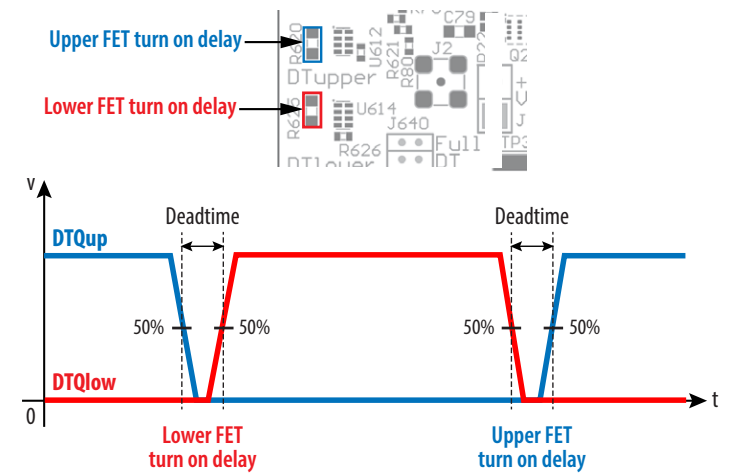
Upper FET turn on delay

Lower FET turn on delay

R620 U612 R621 R80 J2 C79 Q2 DTupper R616 U614 J640 R626 Full DT DTlower TP3

v

Deadtime

Deadtime

DTQup

50%

50%

50%

50%

DTQlow

0

t

Lower FET turn on delay

Upper FET turn on delay